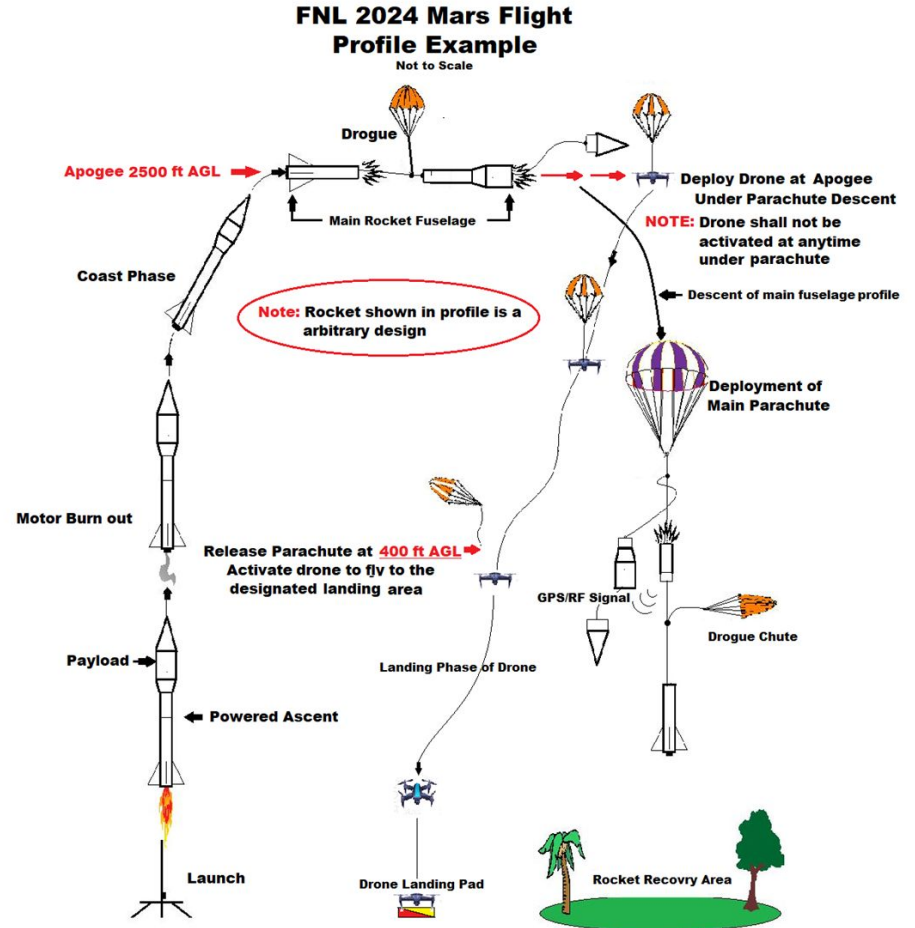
FNL 2024 Mars Flight Profile Example
Not to Scale

Drogue

Apogee 2500 ft AGL

Main Rocket Fuselage

Deploy Drone at Apogee Under Parachute Descent

NOTE: Drone shall not be activated at anytime under parachute

Coast Phase

Descent of main fuselage profile

Note: Rocket shown in profile is a arbitrary design

Deployment of Main Parachute

Motor Burn out

Release Parachute at 400 ft AGL
Activate drone to fly to the designated landing area

GPS/RF Signal

Drogue Chute

Payload

Landing Phase of Drone

Powered Ascent

Launch

Drone Landing Pad

Rocket Recovry Area